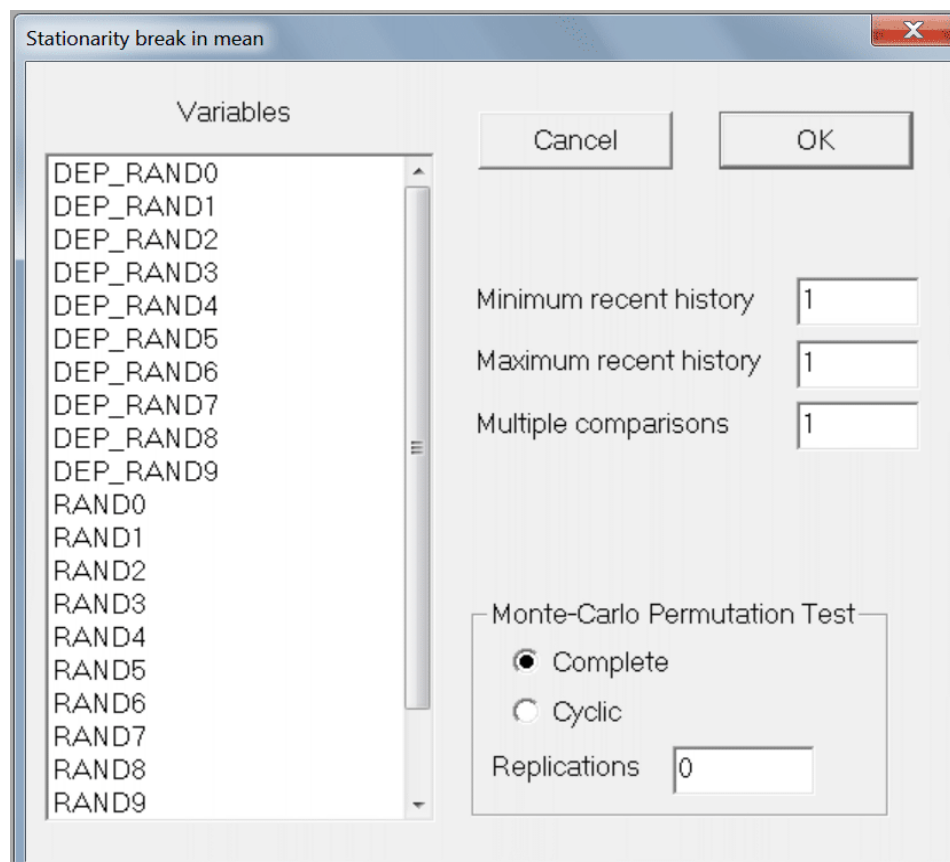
Stationarity break in mean

Variables

DEP_RAND0
DEP_RAND1
DEP_RAND2
DEP_RAND3
DEP_RAND4
DEP_RAND5
DEP_RAND6
DEP_RAND7
DEP_RAND8
DEP_RAND9
RAND0
RAND1
RAND2
RAND3
RAND4
RAND5
RAND6
RAND7
RAND8
RAND9

Cancel

OK

Minimum recent history 1

Maximum recent history 1

Multiple comparisons 1

Monte-Carlo Permutation Test

Complete

Cyclic

Replications 0